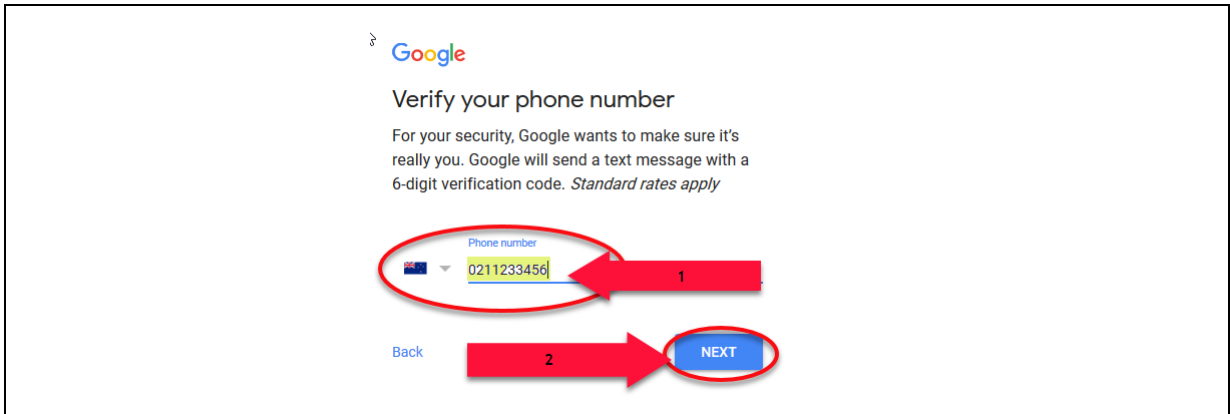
Google

Verify your phone number

For your security, Google wants to make sure it's really you. Google will send a text message with a 6-digit verification code. *Standard rates apply*

Phone number

0211233456

1

Back

2

NEXT